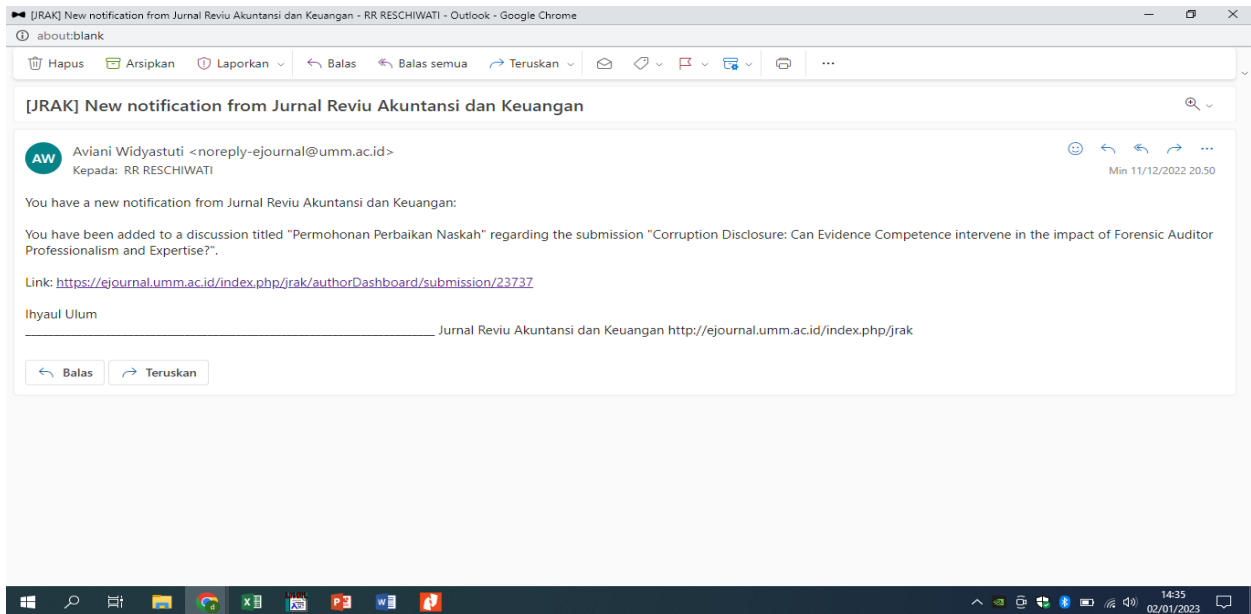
[JRAK] New notification from Jurnal Reviu Akuntansi dan Keuangan - RR RESCHIWATI - Outlook - Google Chrome
about:blank

Hapus | Arsipkan | Laporkan | Balas | Balas semua | Teruskan | ···

[JRAK] New notification from Jurnal Reviu Akuntansi dan Keuangan

AW
Aviani Widyastuti <noreply-ejournal@umm.ac.id>
Kepada: RR RESCHIWATI
Min 11/12/2022 20.50

You have a new notification from Jurnal Reviu Akuntansi dan Keuangan:

You have been added to a discussion titled "Permohonan Perbaikan Naskah" regarding the submission "Corruption Disclosure: Can Evidence Competence intervene in the impact of Forensic Auditor Professionalism and Expertise?".

Link: https://ejournal.umm.ac.id/index.php/jrak/authorDashboard/submission/23737

Ihyaul Ulum
________________________________________________________________ Jurnal Reviu Akuntansi dan Keuangan http://ejournal.umm.ac.id/index.php/jrak

Balas | Teruskan

14:35
02/01/2023